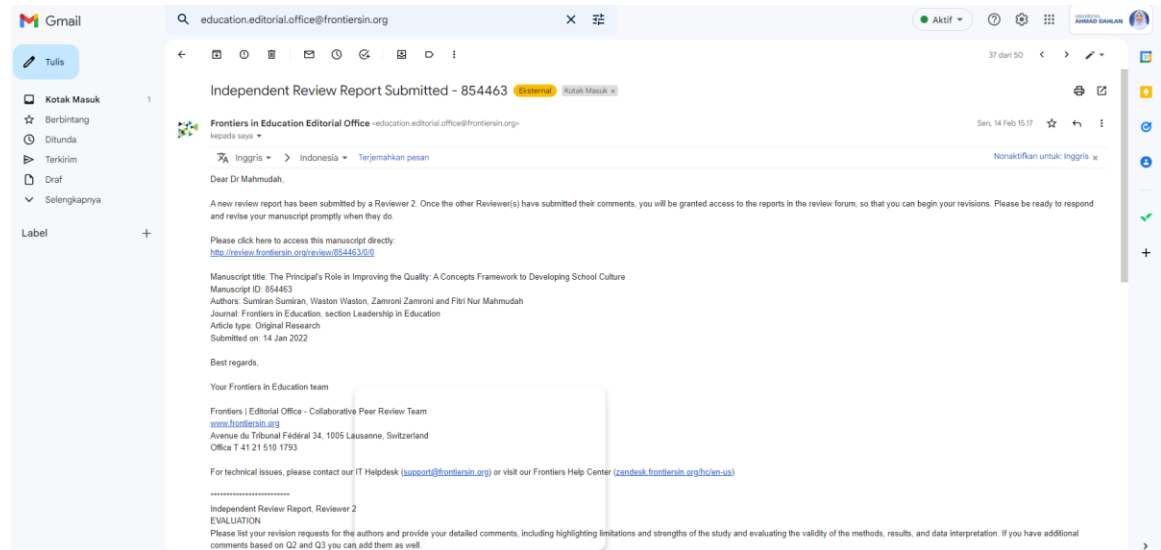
Gmail

education.editorial.office@frontiersin.org

Aktif

AHMAD DAHLAN

Tulis

Kotak Masuk 1
Berbintang
Ditunda
Terkirim
Draf
Selengkapnya

Label +

37 dari 50

Independent Review Report Submitted - 854463 Eksternal Kotak Masuk ×

Frontiers in Education Editorial Office <education.editorial.office@frontiersin.org>
kepada saya

Sen, 14 Feb 15.17

Inggris > Indonesia Terjemahkan pesan

Nonaktifkan untuk: Inggris ×

Dear Dr Mahmudah,

A new review report has been submitted by a Reviewer 2. Once the other Reviewer(s) have submitted their comments, you will be granted access to the reports in the review forum, so that you can begin your revisions. Please be ready to respond and revise your manuscript promptly when they do.

Please click here to access this manuscript directly:
http://review.frontiersin.org/review/854463/0/0

Manuscript title: The Principal's Role in Improving the Quality: A Concepts Framework to Developing School Culture
Manuscript ID: 854463
Authors: Sumiran Sumiran, Waston Waston, Zamroni Zamroni and Fitri Nur Mahmudah
Journal: Frontiers in Education, section Leadership in Education
Article type: Original Research
Submitted on: 14 Jan 2022

Best regards,

Your Frontiers in Education team

Frontiers | Editorial Office - Collaborative Peer Review Team
www.frontiersin.org
Avenue du Tribunal Fédéral 34, 1005 Lausanne, Switzerland
Office T 41 21 510 1793

For technical issues, please contact our IT Helpdesk (support@frontiersin.org) or visit our Frontiers Help Center (zendesk.frontiersin.org/hc/en-us)

**************************

Independent Review Report, Reviewer 2
EVALUATION
Please list your revision requests for the authors and provide your detailed comments, including highlighting limitations and strengths of the study and evaluating the validity of the methods, results, and data interpretation. If you have additional comments based on Q2 and Q3 you can add them as well.